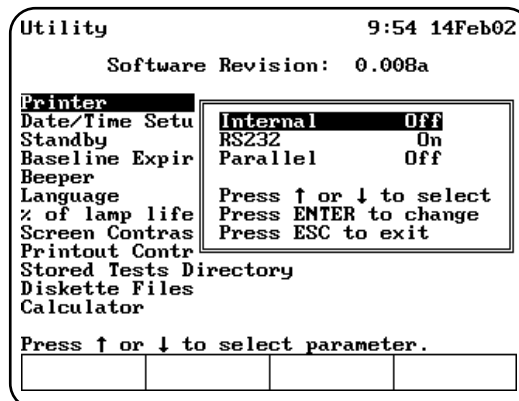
Utility 9:54 14Feb02

Software Revision: 0.008a

Printer
Date/Time Setu
Standby
Baseline Expir
Beeper
Language
% of lamp life
Screen Contras
Printout Contr
Stored Tests Directory
Diskette Files
Calculator

| Internal | Off |
|---|---|
| RS232 | On |
| Parallel | Off |

Press ↑ or ↓ to select
Press ENTER to change
Press ESC to exit

Press ↑ or ↓ to select parameter.